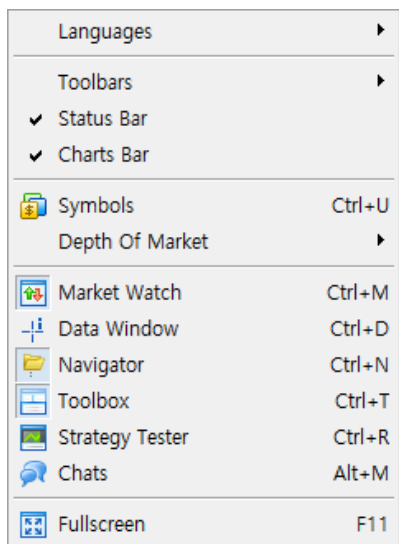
Languages

Toolbars
✔ Status Bar
✔ Charts Bar

Symbols Ctrl+U
Depth Of Market

Market Watch Ctrl+M
Data Window Ctrl+D
Navigator Ctrl+N
Toolbox Ctrl+T
Strategy Tester Ctrl+R
Chats Alt+M

Fullscreen F11